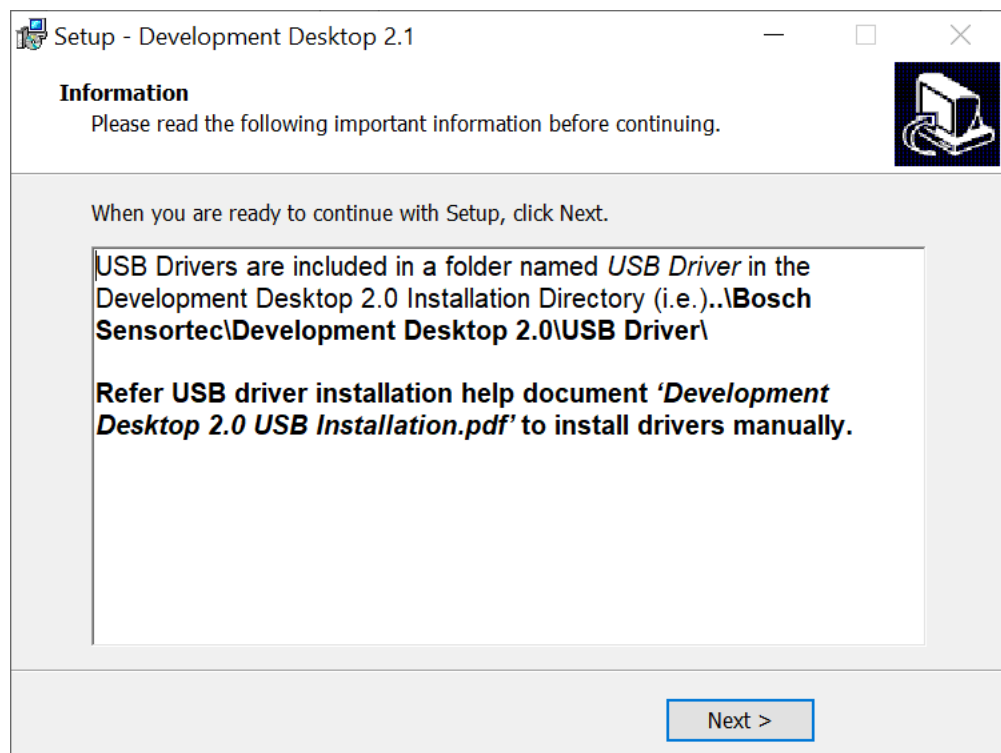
Setup - Development Desktop 2.1

Information
Please read the following important information before continuing.

When you are ready to continue with Setup, click Next.

USB Drivers are included in a folder named USB Driver in the Development Desktop 2.0 Installation Directory (i.e.)..\Bosch Sensortec\Development Desktop 2.0\USB Driver\

Refer USB driver installation help document 'Development Desktop 2.0 USB Installation.pdf' to install drivers manually.

Next >